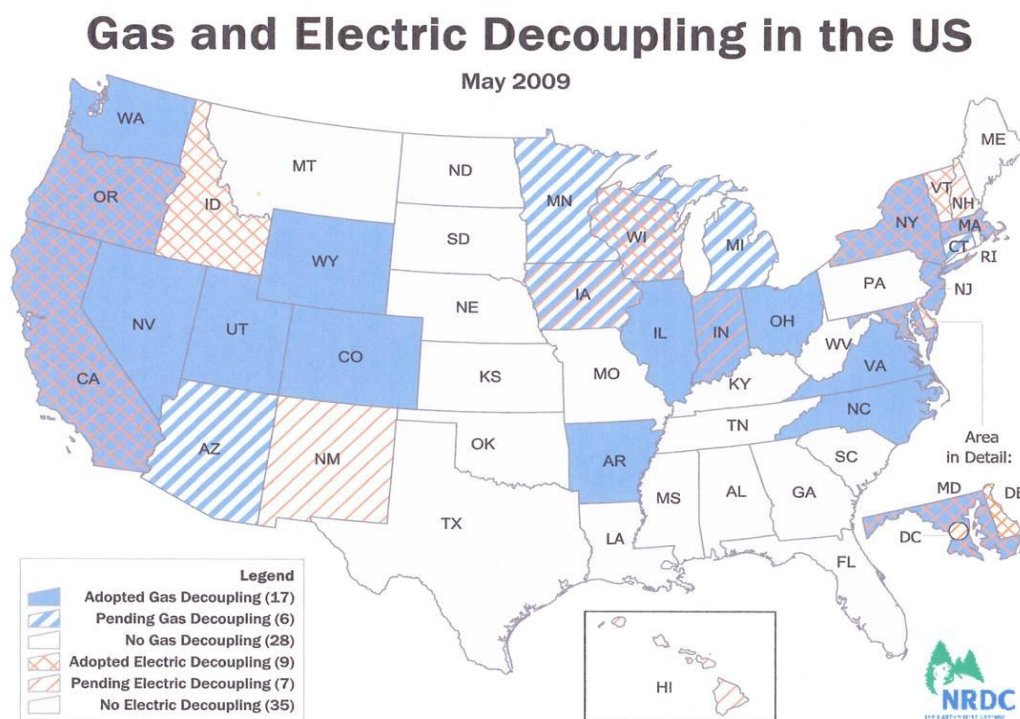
Gas and Electric Decoupling in the US

May 2009

WA
OR
CA
ID
NV
MT
WY
UT
AZ
CO
NM
ND
SD
NE
KS
OK
TX
MN
IA
MO
AR
LA
WI
IL
MI
IN
KY
TN
MS
AL
OH
GA
FL
SC
NC
VA
WV
PA
NY
VT
NH
ME
MA
CT
RI
NJ

Area in Detail:
MD
DE
DC

HI

Legend
Adopted Gas Decoupling (17)
Pending Gas Decoupling (6)
No Gas Decoupling (28)
Adopted Electric Decoupling (9)
Pending Electric Decoupling (7)
No Electric Decoupling (35)

NRDC